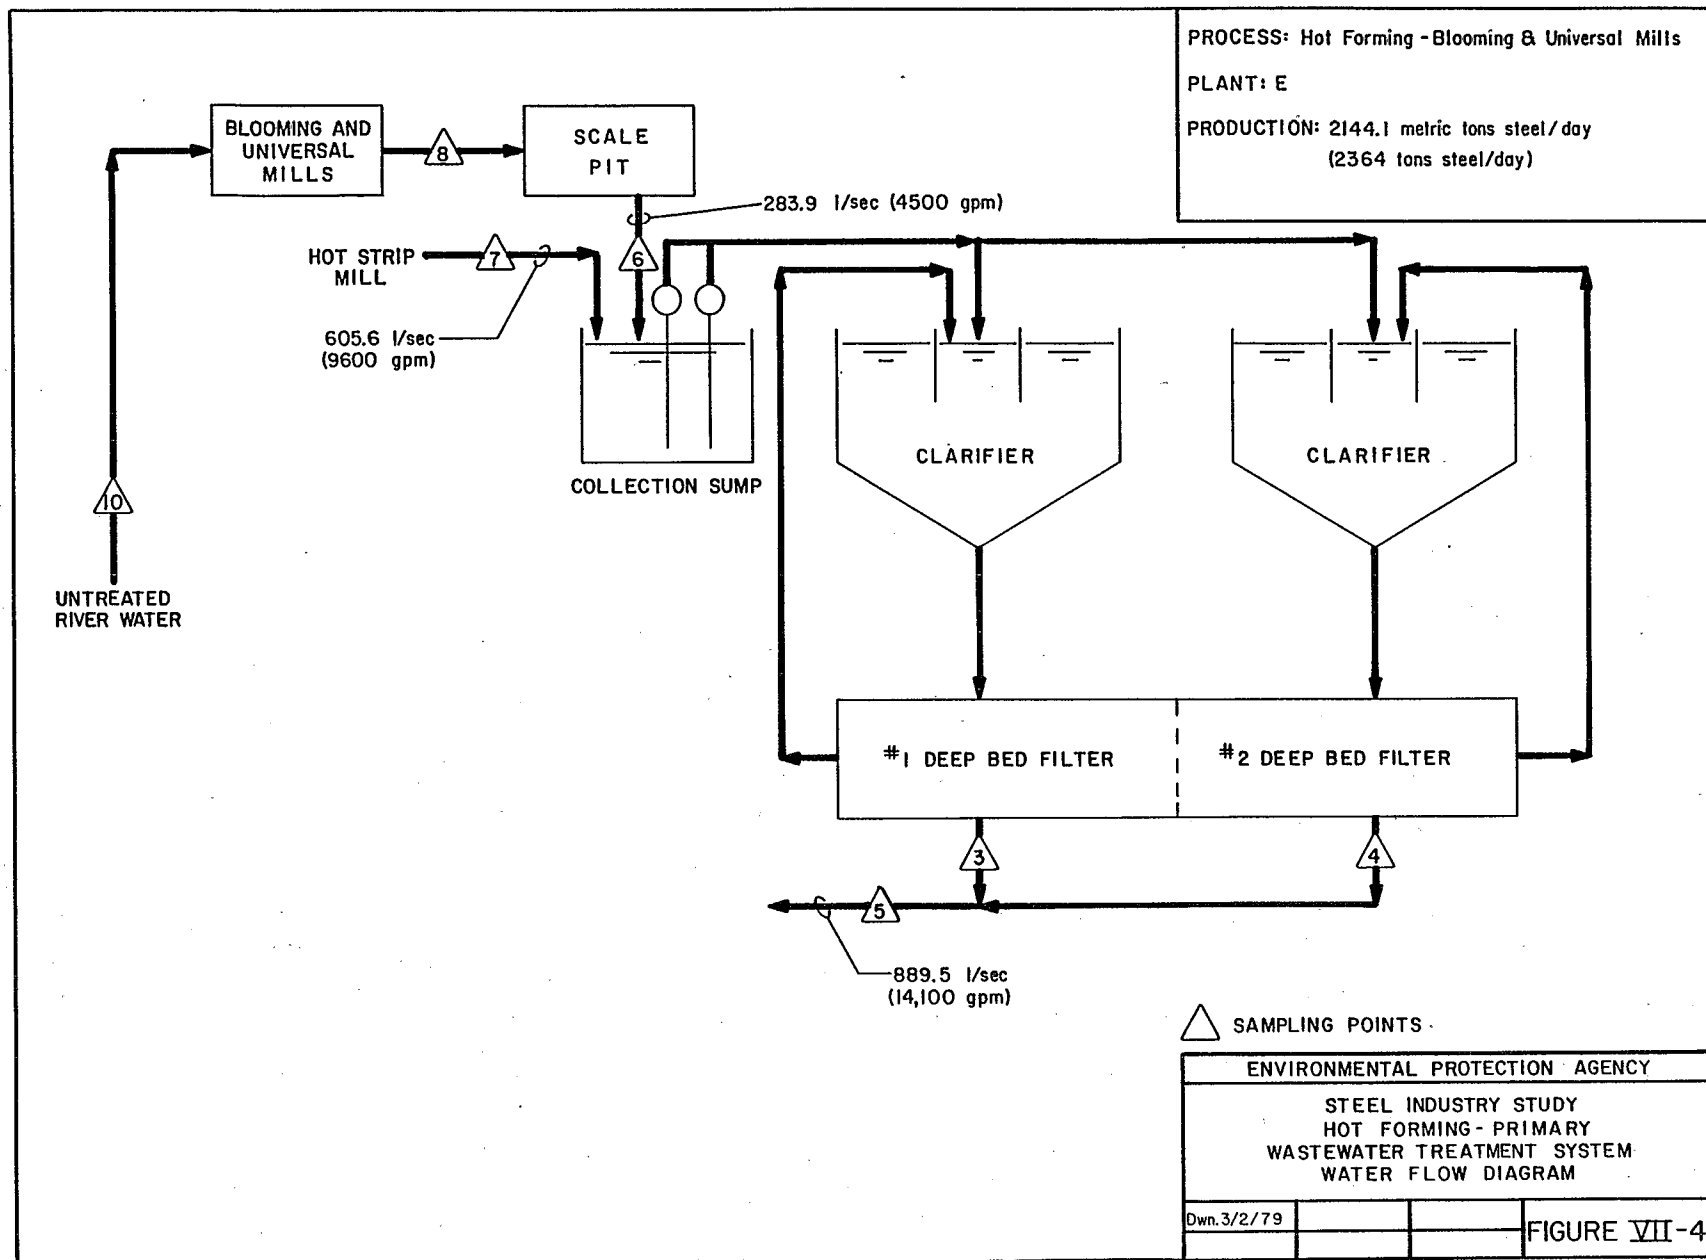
PROCESS: Hot Forming - Blooming & Universal Mills

PLANT: E

PRODUCTION: 2144.1 metric tons steel / day (2364 tons steel/day)

BLOOMING AND UNIVERSAL MILLS

8

SCALE PIT

283.9 l/sec (4500 gpm)

HOT STRIP MILL

7

6

605.6 l/sec (9600 gpm)

CLARIFIER

CLARIFIER

COLLECTION SUMP

10

UNTREATED RIVER WATER

#1 DEEP BED FILTER

#2 DEEP BED FILTER

3

4

5

889.5 l/sec (14,100 gpm)

SAMPLING POINTS

ENVIRONMENTAL PROTECTION AGENCY

STEEL INDUSTRY STUDY
HOT FORMING - PRIMARY
WASTEWATER TREATMENT SYSTEM
WATER FLOW DIAGRAM

Dwn. 3/2/79

FIGURE VII-4